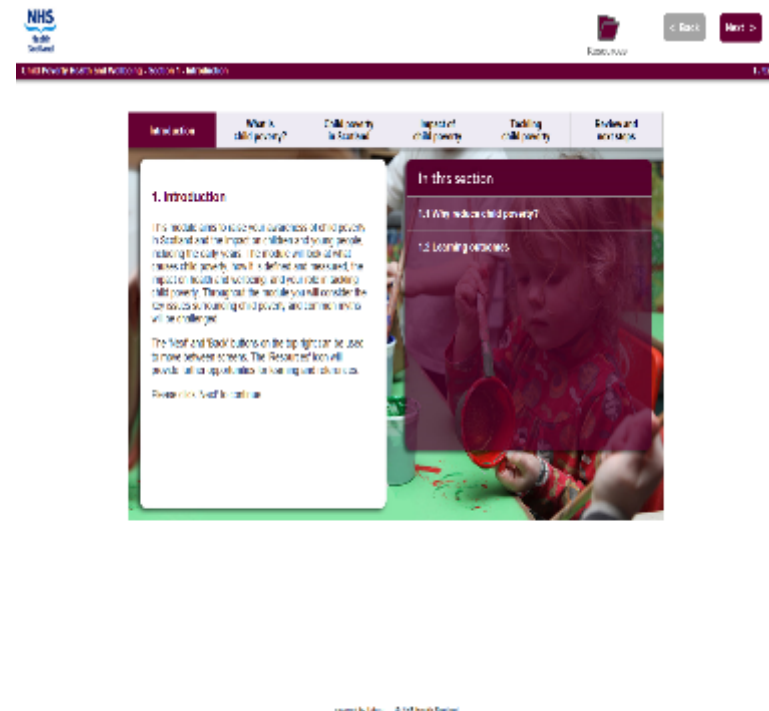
NHS
Health
Scotland

Resources

< Back

Next >

Child Poverty Health and Wellbeing - Section 1 - Introduction

1 / 5

Introduction

What is child poverty?

Child poverty in Scotland

Impact of child poverty

Tackling child poverty

Review and next steps

1. Introduction

This module aims to raise your awareness of child poverty in Scotland and the impact on children and young people, including the early years. The module will look at what causes child poverty, how it is defined and measured, the impact on health and wellbeing, and your role in tackling child poverty. Throughout the module you will consider the key issues surrounding child poverty, and common myths will be challenged.

The 'Next' and 'Back' buttons on the top right can be used to move between screens. The 'Resources' icon will provide further opportunities for learning and reflection.

Please click 'Next' to continue.

In this section

1.1 Why reduce child poverty?

1.2 Learning outcomes

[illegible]